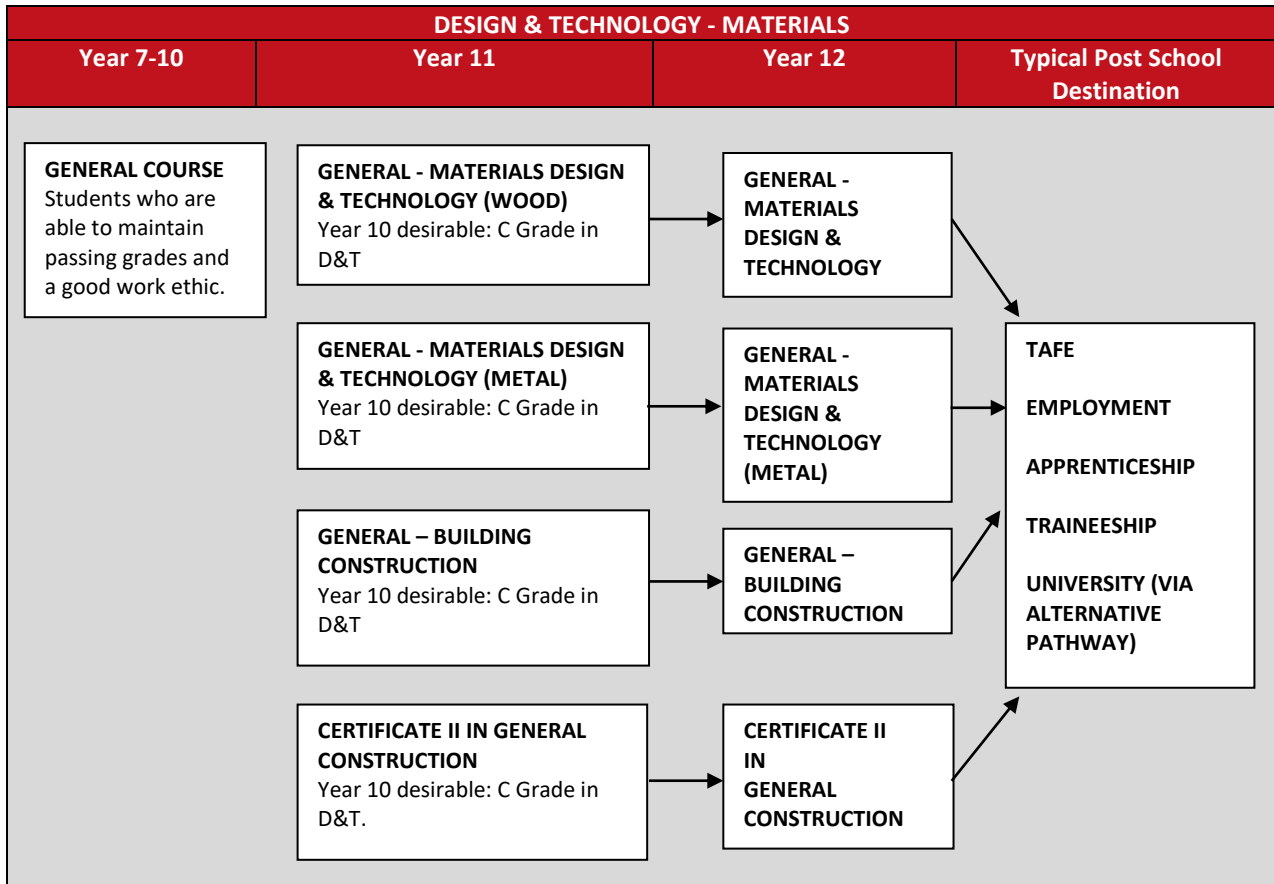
DESIGN & TECHNOLOGY - MATERIALS

| Year 7-10 | Year 11 | Year 12 | Typical Post School Destination |
|---|---|---|---|

GENERAL COURSE
Students who are able to maintain passing grades and a good work ethic.

GENERAL - MATERIALS DESIGN & TECHNOLOGY (WOOD)
Year 10 desirable: C Grade in D&T

GENERAL - MATERIALS DESIGN & TECHNOLOGY

GENERAL - MATERIALS DESIGN & TECHNOLOGY (METAL)
Year 10 desirable: C Grade in D&T

GENERAL - MATERIALS DESIGN & TECHNOLOGY (METAL)

GENERAL – BUILDING CONSTRUCTION
Year 10 desirable: C Grade in D&T

GENERAL – BUILDING CONSTRUCTION

CERTIFICATE II IN GENERAL CONSTRUCTION
Year 10 desirable: C Grade in D&T.

CERTIFICATE II IN GENERAL CONSTRUCTION

TAFE

EMPLOYMENT

APPRENTICESHIP

TRAINEESHIP

UNIVERSITY (VIA ALTERNATIVE PATHWAY)